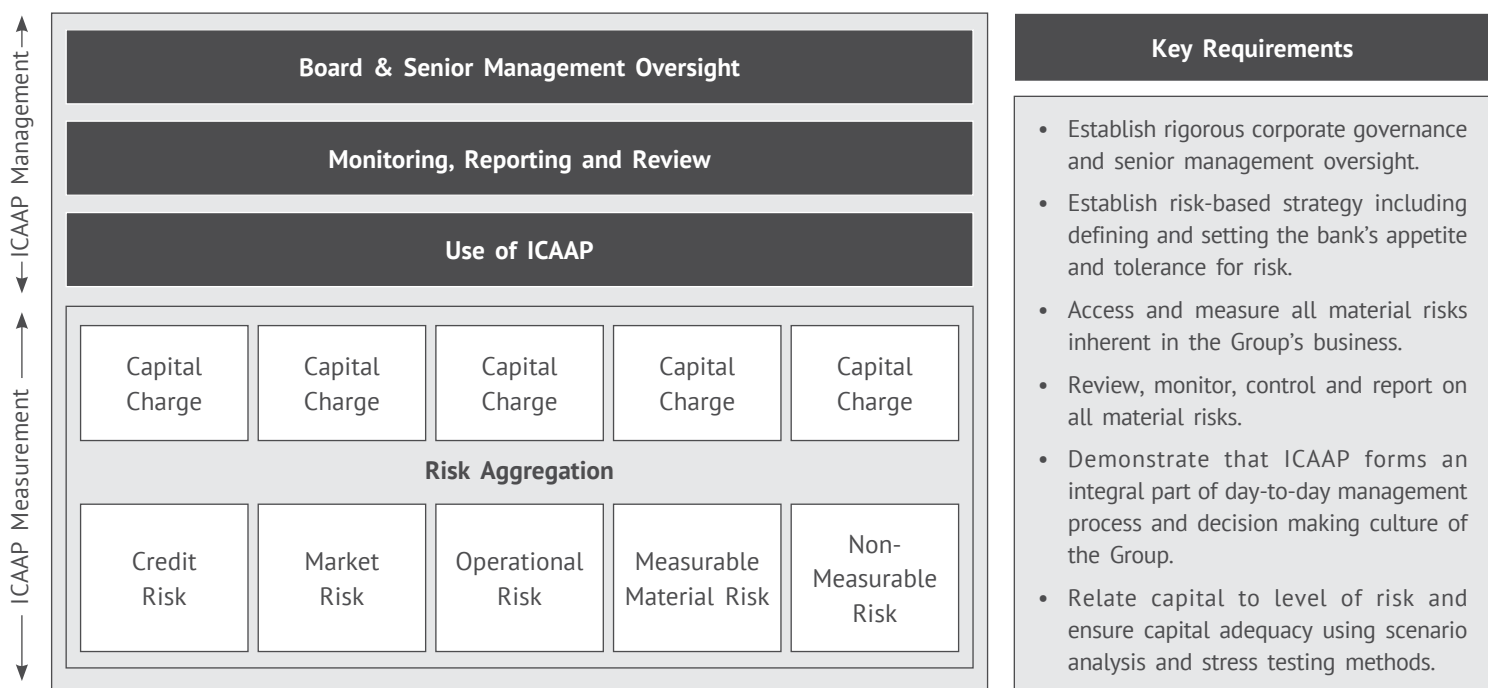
ICAAP Management

ICAAP Measurement

Board & Senior Management Oversight

Monitoring, Reporting and Review

Use of ICAAP

| Capital Charge | Capital Charge | Capital Charge | Capital Charge | Capital Charge |
|---|---|---|---|---|

Risk Aggregation

| Credit Risk | Market Risk | Operational Risk | Measurable Material Risk | Non-Measurable Risk |
|---|---|---|---|---|

Key Requirements

• Establish rigorous corporate governance and senior management oversight.

• Establish risk-based strategy including defining and setting the bank's appetite and tolerance for risk.

• Access and measure all material risks inherent in the Group's business.

• Review, monitor, control and report on all material risks.

• Demonstrate that ICAAP forms an integral part of day-to-day management process and decision making culture of the Group.

• Relate capital to level of risk and ensure capital adequacy using scenario analysis and stress testing methods.